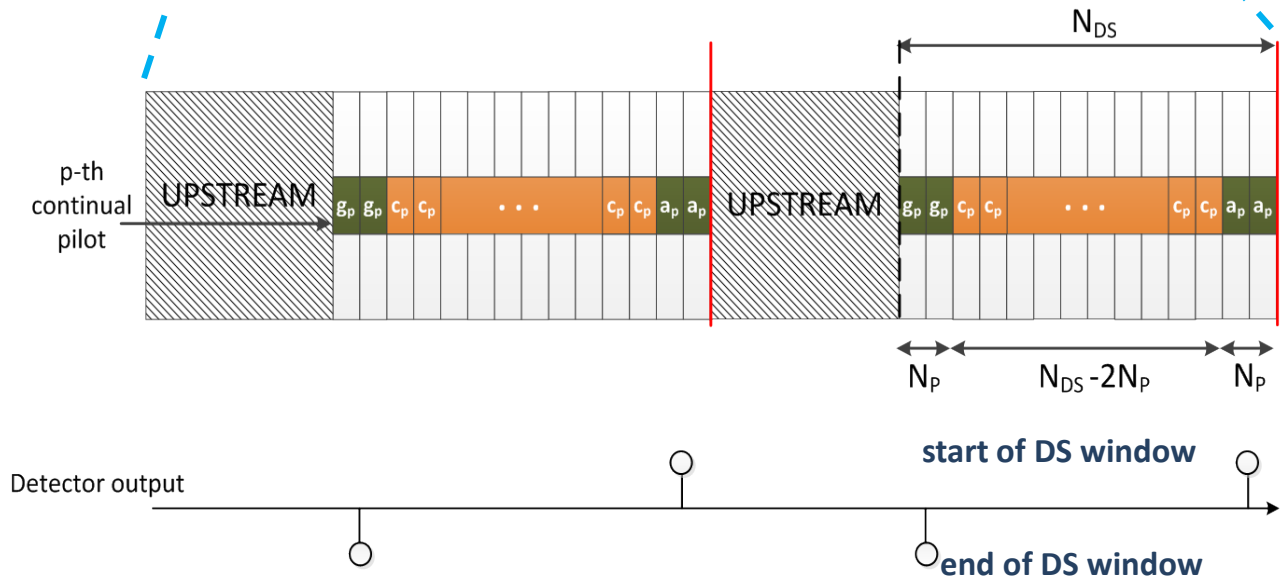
$N_{DS}$

p-th continual pilot

UPSTREAM $g_p$ $g_p$ $c_p$ $c_p$ • • • $c_p$ $c_p$ $a_p$ $a_p$

UPSTREAM $g_p$ $g_p$ $c_p$ $c_p$ • • • $c_p$ $c_p$ $a_p$ $a_p$

$N_P$ $N_{DS}$ -2$N_P$ $N_P$

start of DS window

Detector output

end of DS window